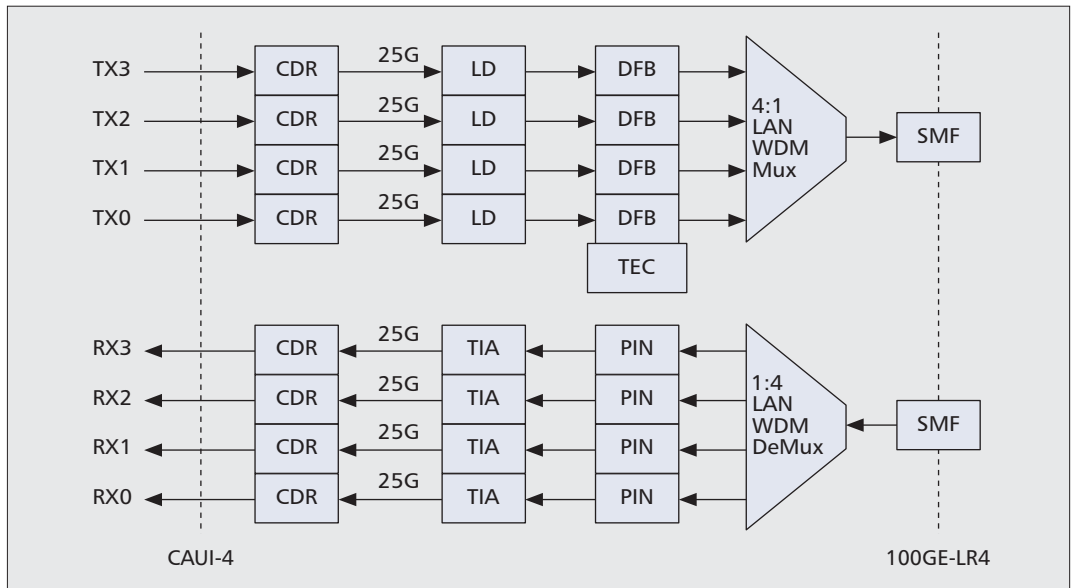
TX3
CDR
25G
LD
DFB

TX2
CDR
25G
LD
DFB

TX1
CDR
25G
LD
DFB

TX0
CDR
25G
LD
DFB

TEC

4:1
LAN
WDM
Mux

SMF

RX3
CDR
25G
TIA
PIN

RX2
CDR
25G
TIA
PIN

RX1
CDR
25G
TIA
PIN

RX0
CDR
25G
TIA
PIN

1:4
LAN
WDM
DeMux

SMF

CAUI-4

100GE-LR4